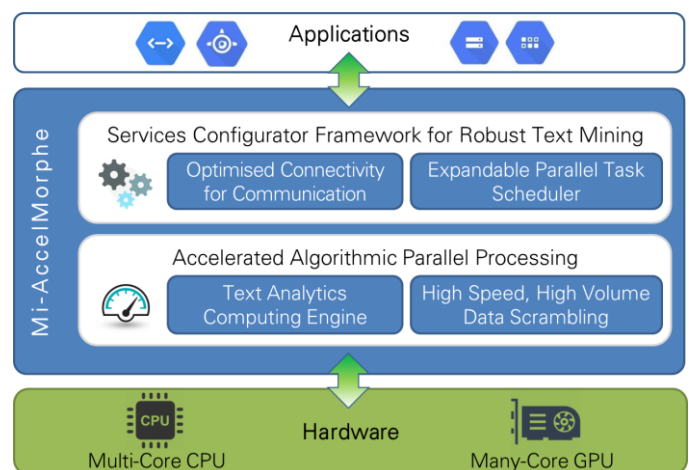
Applications

Mi-AccelMorphe

Services Configurator Framework for Robust Text Mining

Optimised Connectivity for Communication

Expandable Parallel Task Scheduler

Accelerated Algorithmic Parallel Processing

Text Analytics Computing Engine

High Speed, High Volume Data Scrambling

CPU

Hardware

Multi-Core CPU

Many-Core GPU